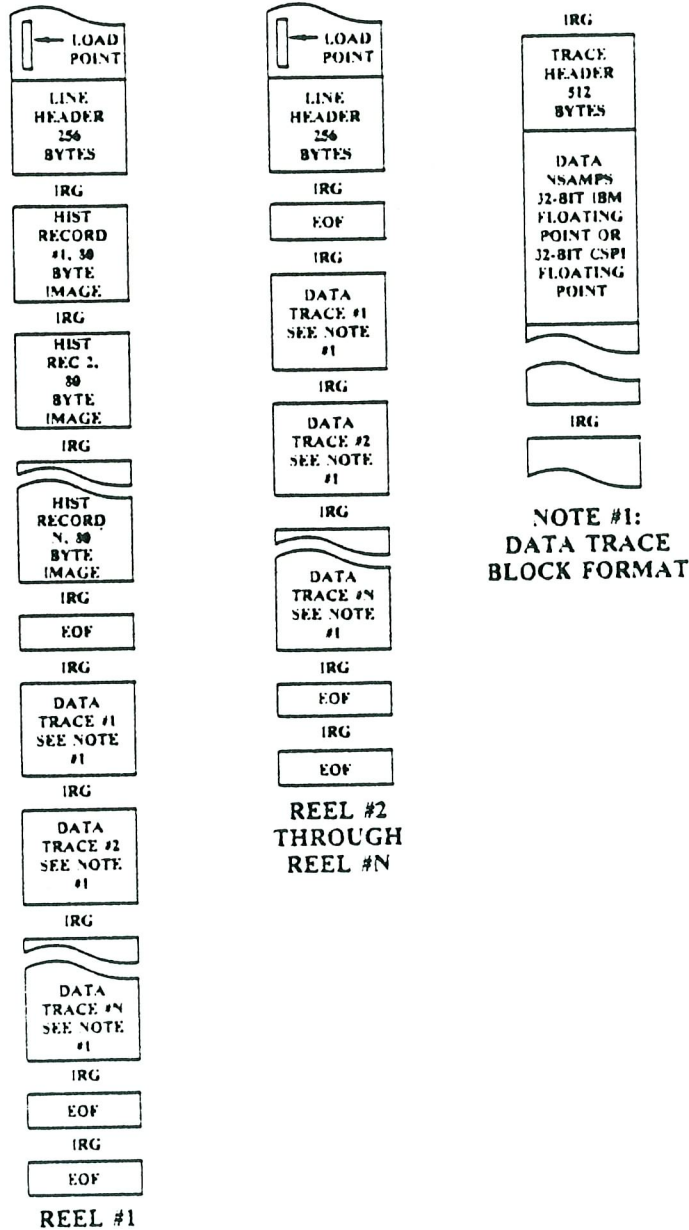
LOAD POINT

LINE HEADER 256 BYTES

IRG

HIST RECORD #1, 80 BYTE IMAGE

IRG

HIST REC 2, 80 BYTE IMAGE

IRG

HIST RECORD N, 80 BYTE IMAGE

IRG

EOF

IRG

DATA TRACE #1 SEE NOTE #1

IRG

DATA TRACE #2 SEE NOTE #1

IRG

DATA TRACE #N SEE NOTE #1

IRG

EOF

IRG

EOF

REEL #1

LOAD POINT

LINE HEADER 256 BYTES

IRG

EOF

IRG

DATA TRACE #1 SEE NOTE #1

IRG

DATA TRACE #2 SEE NOTE #1

IRG

DATA TRACE #N SEE NOTE #1

EOF

IRG

EOF

REEL #2 THROUGH REEL #N

IRG

TRACE HEADER 512 BYTES

DATA NSAMPS 32-BIT IBM FLOATING POINT OR 32-BIT CSPI FLOATING POINT

IRG

NOTE #1: DATA TRACE BLOCK FORMAT